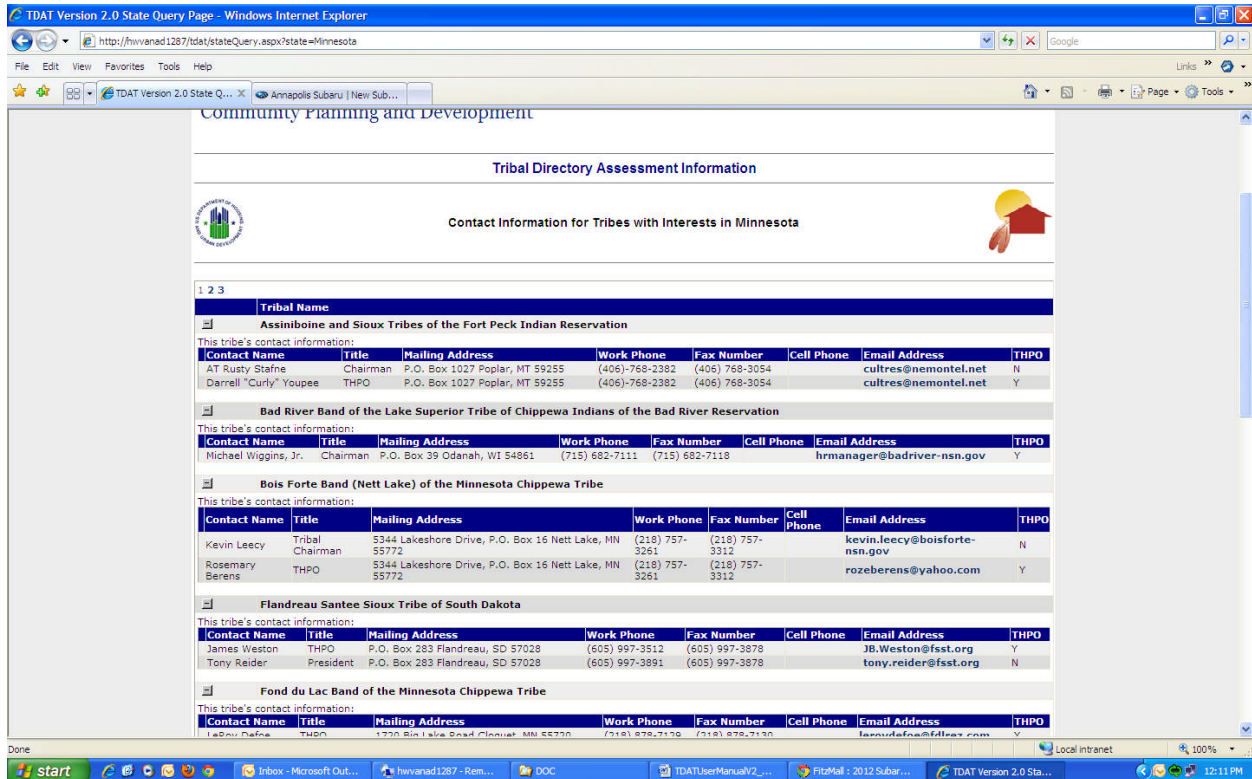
TDAT Version 2.0 State Query Page - Windows Internet Explorer

http://hwvanad1287/tdat/stateQuery.aspx?state=Minnesota

Google

File Edit View Favorites Tools Help

Links

TDAT Version 2.0 State Q... Annapolis Subaru | New Sub...

Page Tools

Community Planning and Development

Tribal Directory Assessment Information

Contact Information for Tribes with Interests in Minnesota

1 2 3

Tribal Name

Assiniboine and Sioux Tribes of the Fort Peck Indian Reservation

This tribe's contact information:

| Contact Name | Title | Mailing Address | Work Phone | Fax Number | Cell Phone | Email Address | THPO |
|---|---|---|---|---|---|---|---|
| AT Rusty Stafne | Chairman | P.O. Box 1027 Poplar, MT 59255 | (406)-768-2382 | (406) 768-3054 | | cultres@nemontel.net | N |
| Darrell "Curly" Youpee | THPO | P.O. Box 1027 Poplar, MT 59255 | (406)-768-2382 | (406) 768-3054 | | cultres@nemontel.net | Y |

Bad River Band of the Lake Superior Tribe of Chippewa Indians of the Bad River Reservation

This tribe's contact information:

| Contact Name | Title | Mailing Address | Work Phone | Fax Number | Cell Phone | Email Address | THPO |
|---|---|---|---|---|---|---|---|
| Michael Wiggins, Jr. | Chairman | P.O. Box 39 Odanah, WI 54861 | (715) 682-7111 | (715) 682-7118 | | hrmanager@badriver-nsn.gov | Y |

Bois Forte Band (Nett Lake) of the Minnesota Chippewa Tribe

This tribe's contact information:

| Contact Name | Title | Mailing Address | Work Phone | Fax Number | Cell Phone | Email Address | THPO |
|---|---|---|---|---|---|---|---|
| Kevin Leecy | Tribal Chairman | 5344 Lakeshore Drive, P.O. Box 16 Nett Lake, MN 55772 | (218) 757-3261 | (218) 757-3312 | | kevin.leecy@boisforte-nsn.gov | N |
| Rosemary Berens | THPO | 5344 Lakeshore Drive, P.O. Box 16 Nett Lake, MN 55772 | (218) 757-3261 | (218) 757-3312 | | rozeberens@yahoo.com | Y |

Flandreau Santee Sioux Tribe of South Dakota

This tribe's contact information:

| Contact Name | Title | Mailing Address | Work Phone | Fax Number | Cell Phone | Email Address | THPO |
|---|---|---|---|---|---|---|---|
| James Weston | THPO | P.O. Box 283 Flandreau, SD 57028 | (605) 997-3512 | (605) 997-3878 | | JB.Weston@fsst.org | Y |
| Tony Reider | President | P.O. Box 283 Flandreau, SD 57028 | (605) 997-3891 | (605) 997-3878 | | tony.reider@fsst.org | N |

Fond du Lac Band of the Minnesota Chippewa Tribe

This tribe's contact information:

| Contact Name | Title | Mailing Address | Work Phone | Fax Number | Cell Phone | Email Address | THPO |
|---|---|---|---|---|---|---|---|
| LeRoy Defoe | THPO | 1720 Big Lake Road Cloquet, MN 55720 | (218) 878-7129 | (218) 878-7130 | | leroydefoe@fdlrez.com | Y |

Done

Local intranet

100%

start

Inbox - Microsoft Out...

hwvanad1287 - Rem...

DOC

TDATUserManualV2_...

FitzMall : 2012 Subar...

TDAT Version 2.0 Sta...

12:11 PM